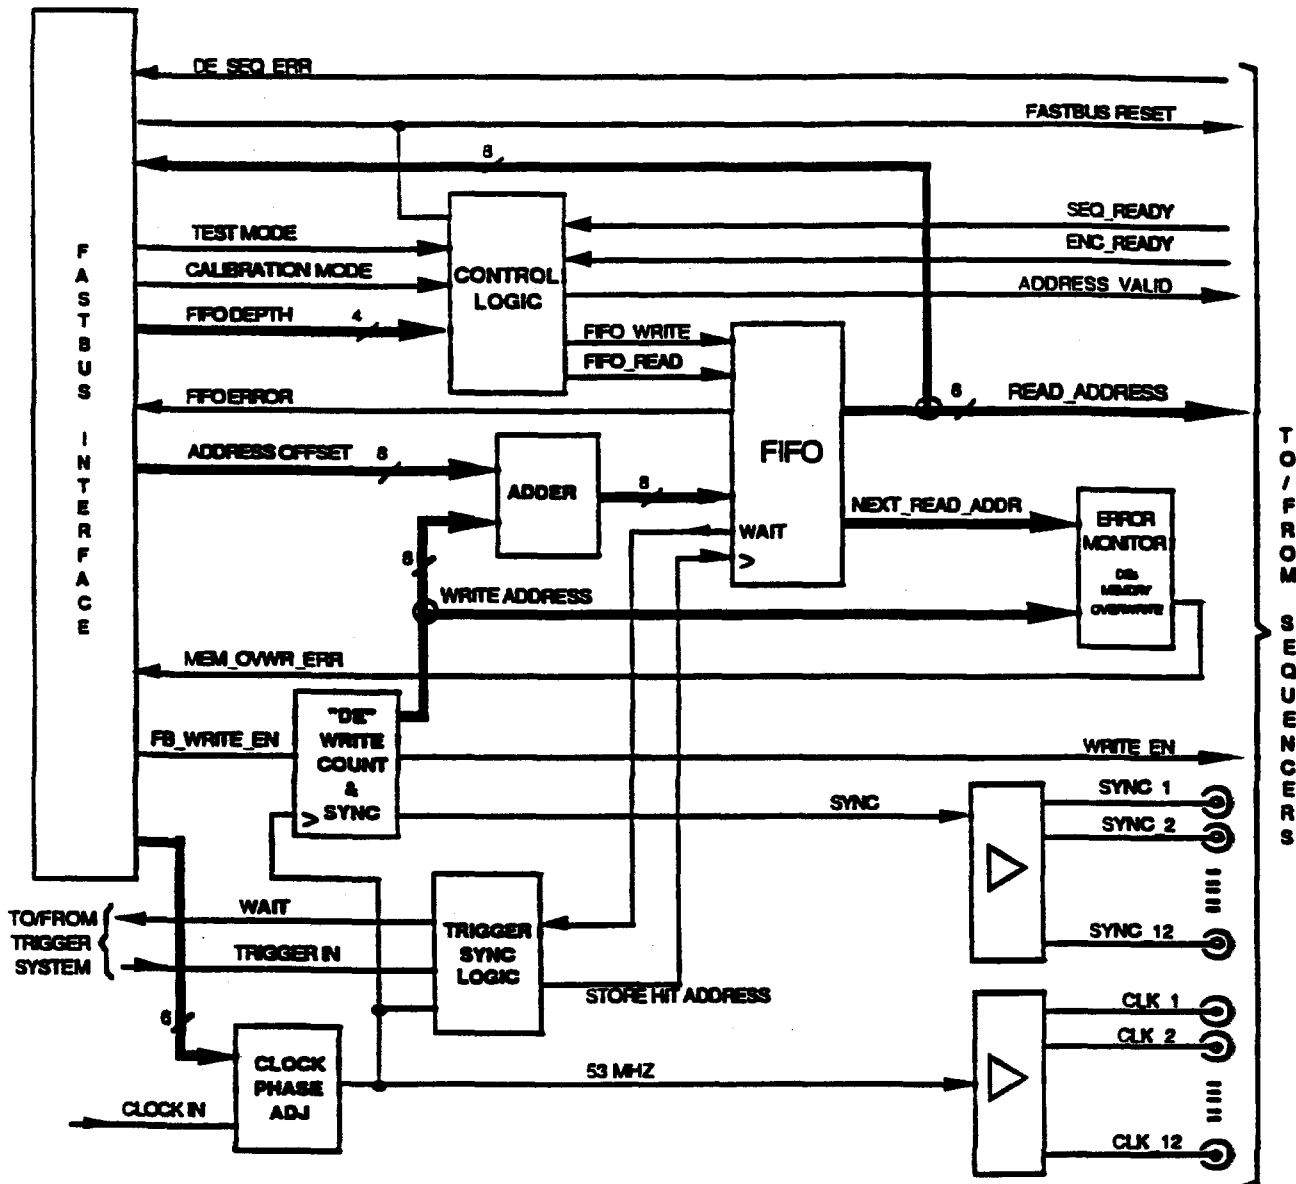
FASTBUS INTERFACE

DE_SEQ_ERR
FASTBUS RESET
8
SEQ_READY
ENC_READY
ADDRESS_VALID
TEST MODE
CALIBRATION MODE
FIFO DEPTH
4
CONTROL LOGIC
FIFO WRITE
FIFO_READ
FIFO ERROR
8
READ_ADDRESS
ADDRESS OFFSET
8
ADDER
8
FIFO
WAIT
>
NEXT_READ_ADDR
ERROR MONITOR
DE MEMORY OVERWRITE
8
WRITE ADDRESS
MEM_OVWR_ERR
"DE" WRITE COUNT & SYNC
>
FB_WRITE_EN
WRITE_EN
SYNC
SYNC 1
SYNC 2
SYNC 12
TO/FROM TRIGGER SYSTEM
WAIT
TRIGGER IN
TRIGGER SYNC LOGIC
STORE HIT ADDRESS
6
CLOCK PHASE ADJ
CLOCK IN
53 MHZ
CLK 1
CLK 2
CLK 12

TO / FROM SEQUENCERS